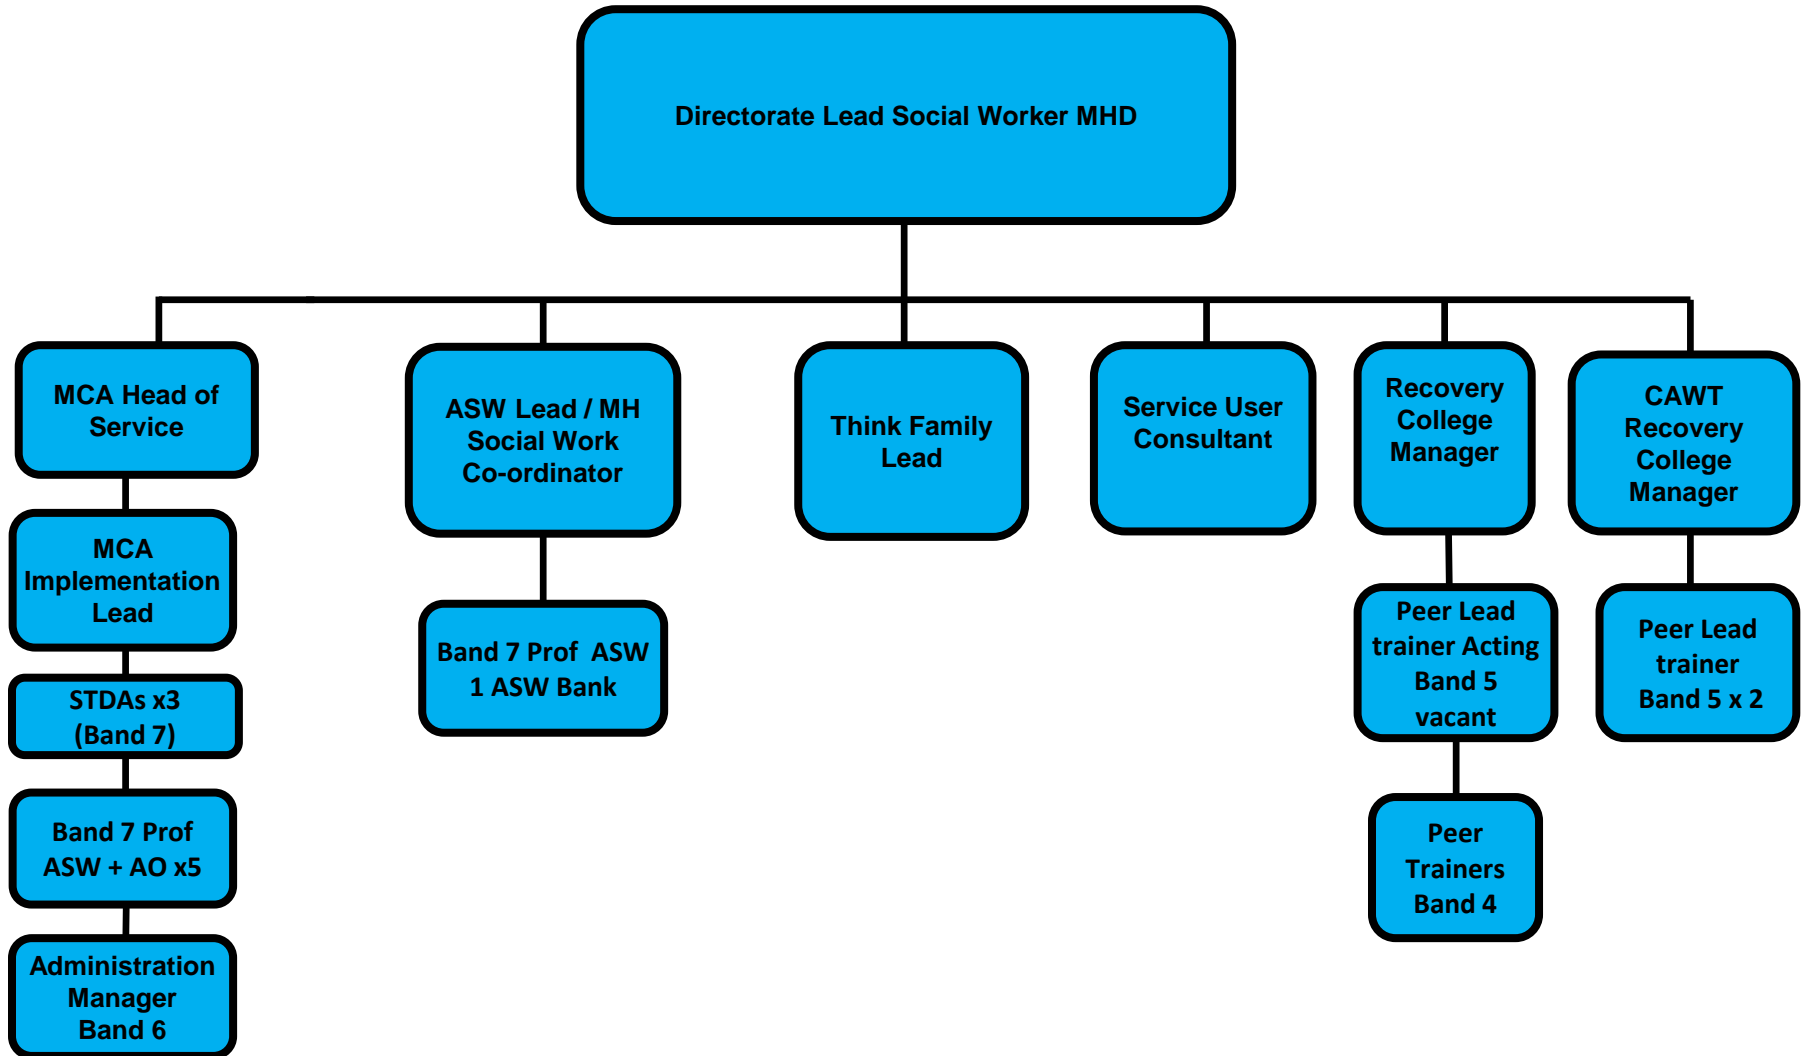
Directorate Lead Social Worker MHD

MCA Head of Service

MCA Implementation Lead

STDAs x3 (Band 7)

Band 7 Prof ASW + AO x5

Administration Manager Band 6

ASW Lead / MH Social Work Co-ordinator

Band 7 Prof ASW 1 ASW Bank

Think Family Lead

Service User Consultant

Recovery College Manager

Peer Lead trainer Acting Band 5 vacant

Peer Trainers Band 4

CAWT Recovery College Manager

Peer Lead trainer Band 5 x 2